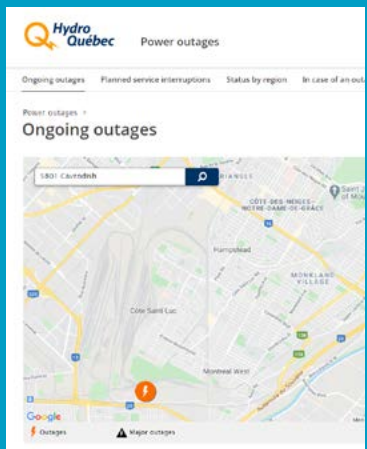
Hydro Québec Power outages

Ongoing outages Planned service interruptions Status by region In case of an out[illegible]

Power outages >
Ongoing outages

5801 Cavendish

TRIANGLE

CÔTE-DES-NEIGES–NOTRE-DAME-DE-GRÂCE

Saint J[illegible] of Mou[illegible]

Hampstead

MONKLAND VILLAGE

Côte Saint-Luc

Montreal West

Google

Outages Major outages